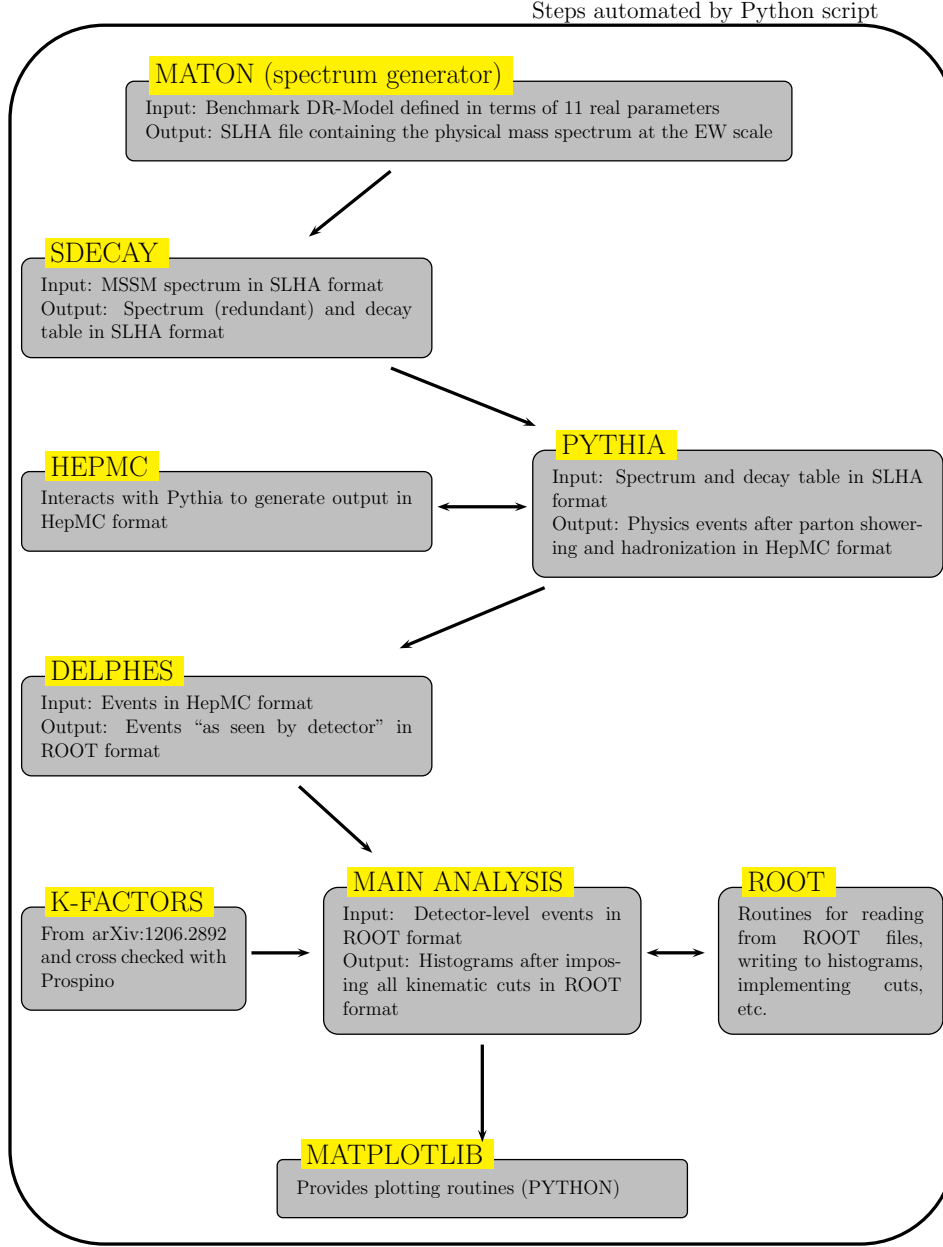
Steps automated by Python script

MATON (spectrum generator)
Input: Benchmark DR-Model defined in terms of 11 real parameters
Output: SLHA file containing the physical mass spectrum at the EW scale

SDECAY
Input: MSSM spectrum in SLHA format
Output: Spectrum (redundant) and decay table in SLHA format

HEPMC
Interacts with Pythia to generate output in HepMC format

PYTHIA
Input: Spectrum and decay table in SLHA format
Output: Physics events after parton showering and hadronization in HepMC format

DELPHES
Input: Events in HepMC format
Output: Events "as seen by detector" in ROOT format

K-FACTORS
From arXiv:1206.2892 and cross checked with Prospino

MAIN ANALYSIS
Input: Detector-level events in ROOT format
Output: Histograms after imposing all kinematic cuts in ROOT format

ROOT
Routines for reading from ROOT files, writing to histograms, implementing cuts, etc.

MATPLOTLIB
Provides plotting routines (PYTHON)